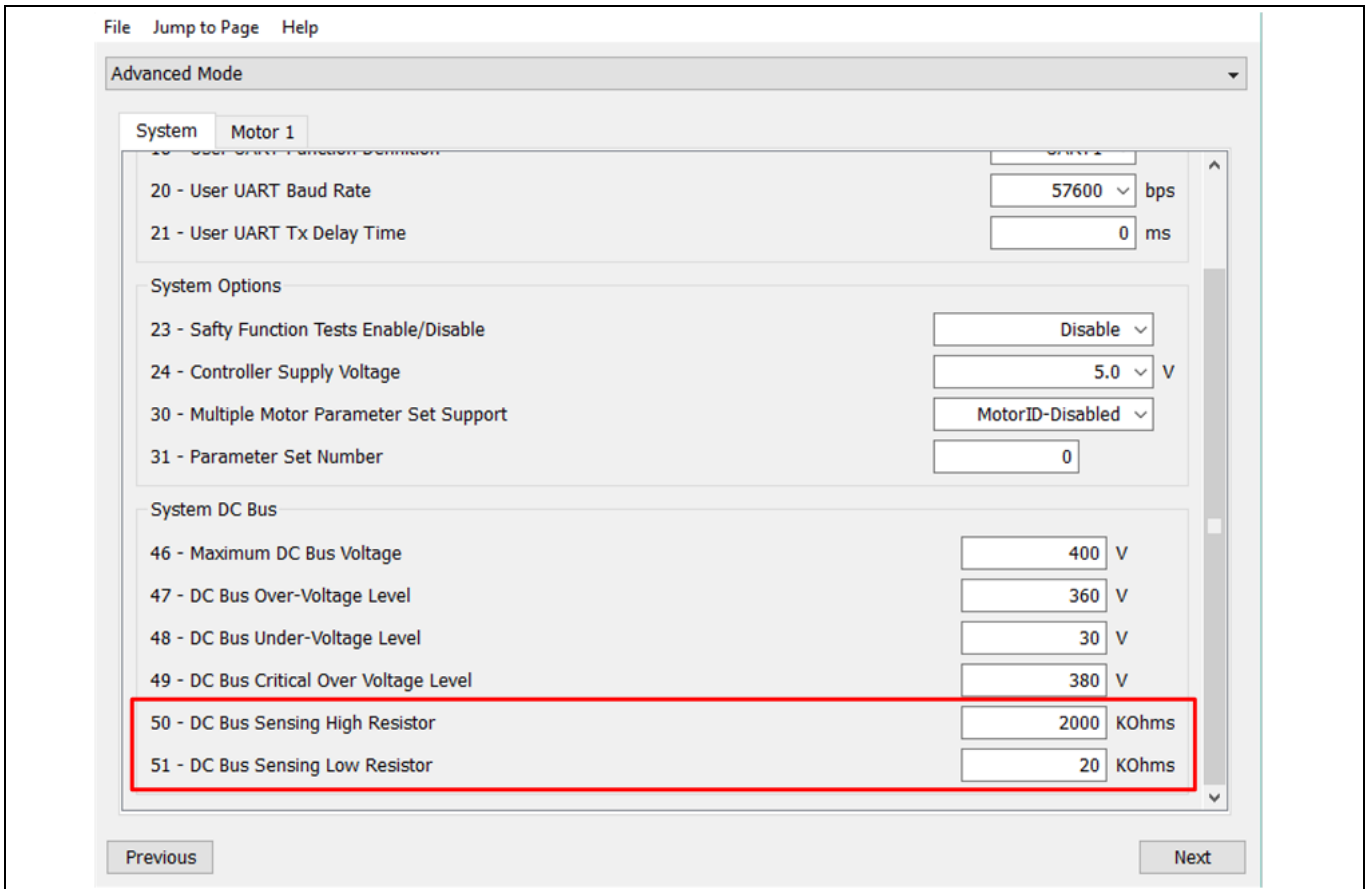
File Jump to Page Help

Advanced Mode

System Motor 1

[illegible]

20 - User UART Baud Rate 57600 bps

21 - User UART Tx Delay Time 0 ms

System Options

23 - Safty Function Tests Enable/Disable Disable

24 - Controller Supply Voltage 5.0 V

30 - Multiple Motor Parameter Set Support MotorID-Disabled

31 - Parameter Set Number 0

System DC Bus

46 - Maximum DC Bus Voltage 400 V

47 - DC Bus Over-Voltage Level 360 V

48 - DC Bus Under-Voltage Level 30 V

49 - DC Bus Critical Over Voltage Level 380 V

50 - DC Bus Sensing High Resistor 2000 KOhms

51 - DC Bus Sensing Low Resistor 20 KOhms

Previous

Next